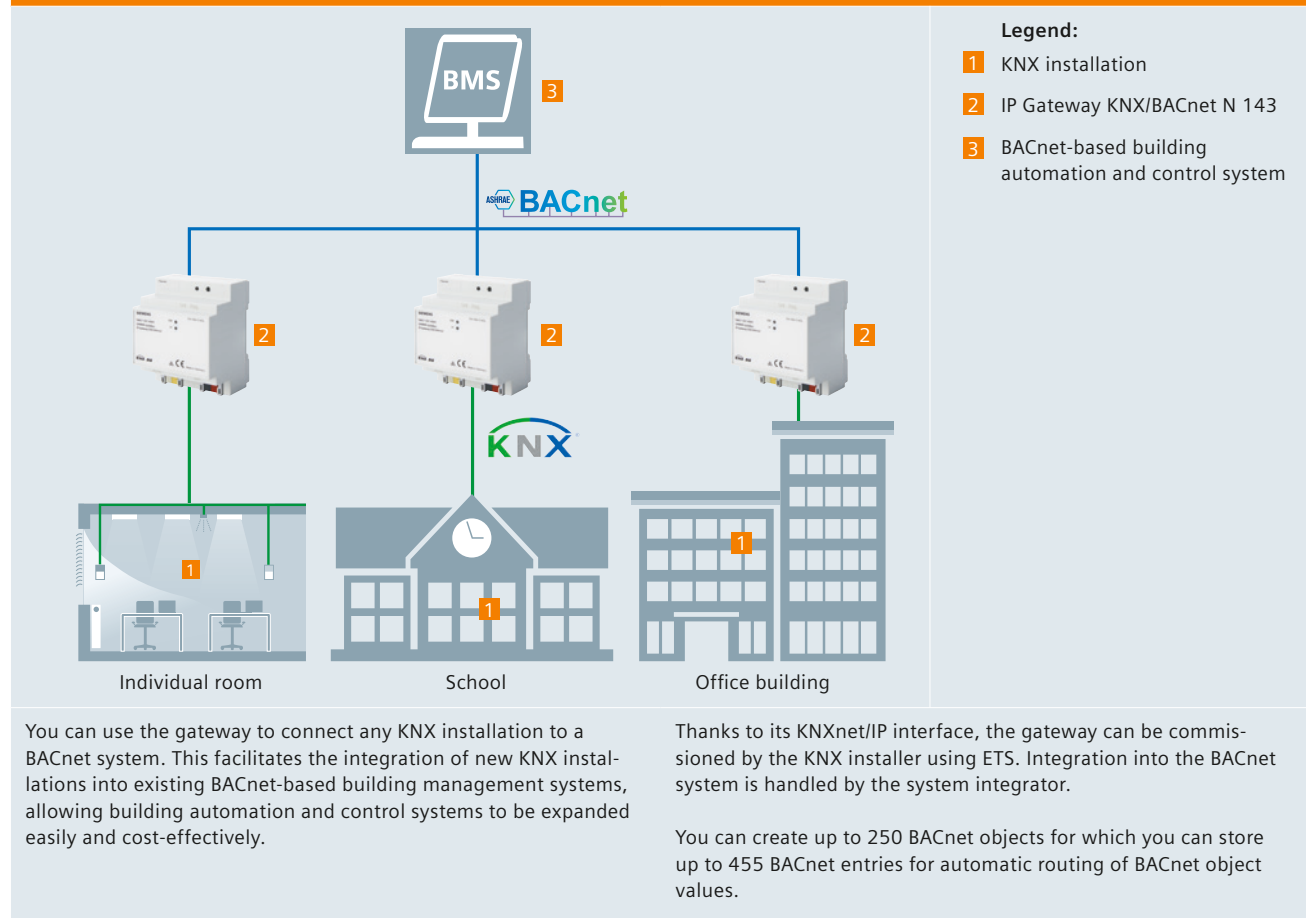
BMS 3

ASHRAE BACnet

2 2 2

KNX

1 1 1

Individual room School Office building

Legend:
1 KNX installation
2 IP Gateway KNX/BACnet N 143
3 BACnet-based building automation and control system

You can use the gateway to connect any KNX installation to a BACnet system. This facilitates the integration of new KNX installations into existing BACnet-based building management systems, allowing building automation and control systems to be expanded easily and cost-effectively.

Thanks to its KNXnet/IP interface, the gateway can be commissioned by the KNX installer using ETS. Integration into the BACnet system is handled by the system integrator.

You can create up to 250 BACnet objects for which you can store up to 455 BACnet entries for automatic routing of BACnet object values.